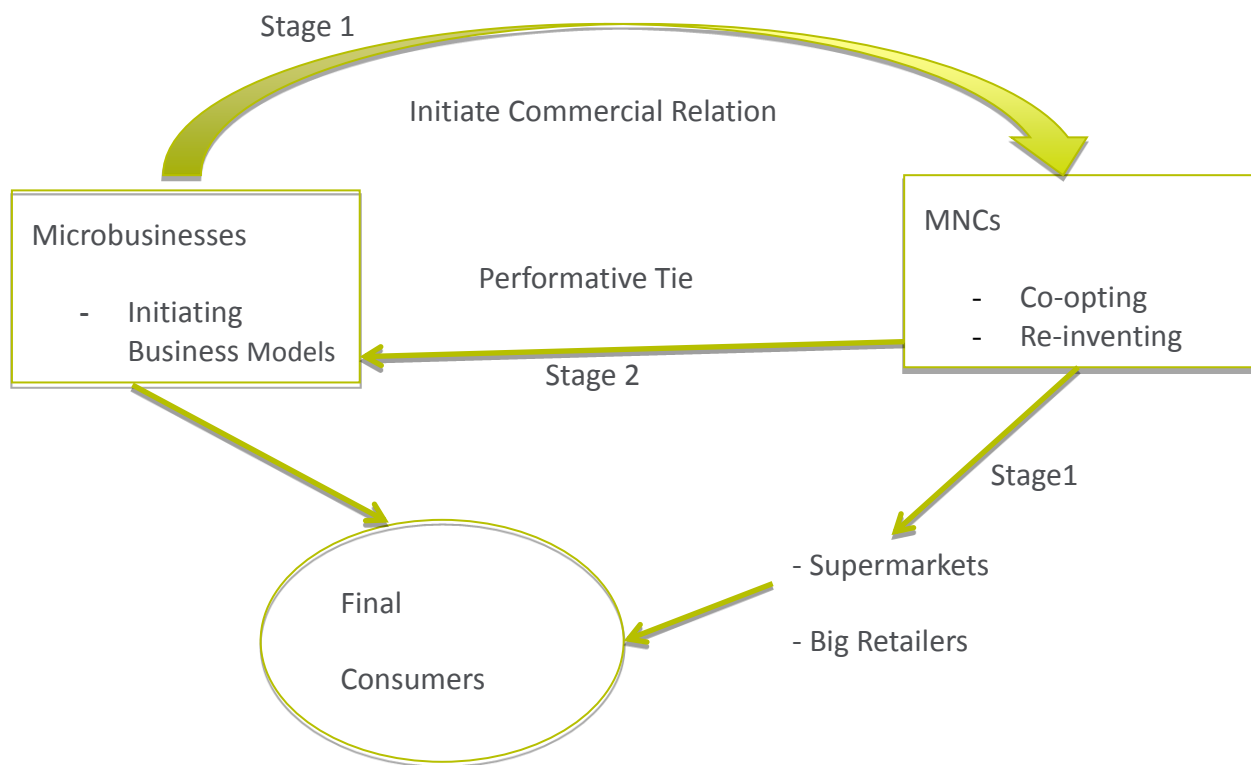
Stage 1

Initiate Commercial Relation

Microbusinesses

- Initiating Business Models

Performative Tie

Stage 2

MNCs

- Co-opting
- Re-inventing

Stage1

- Supermarkets

- Big Retailers

Final

Consumers